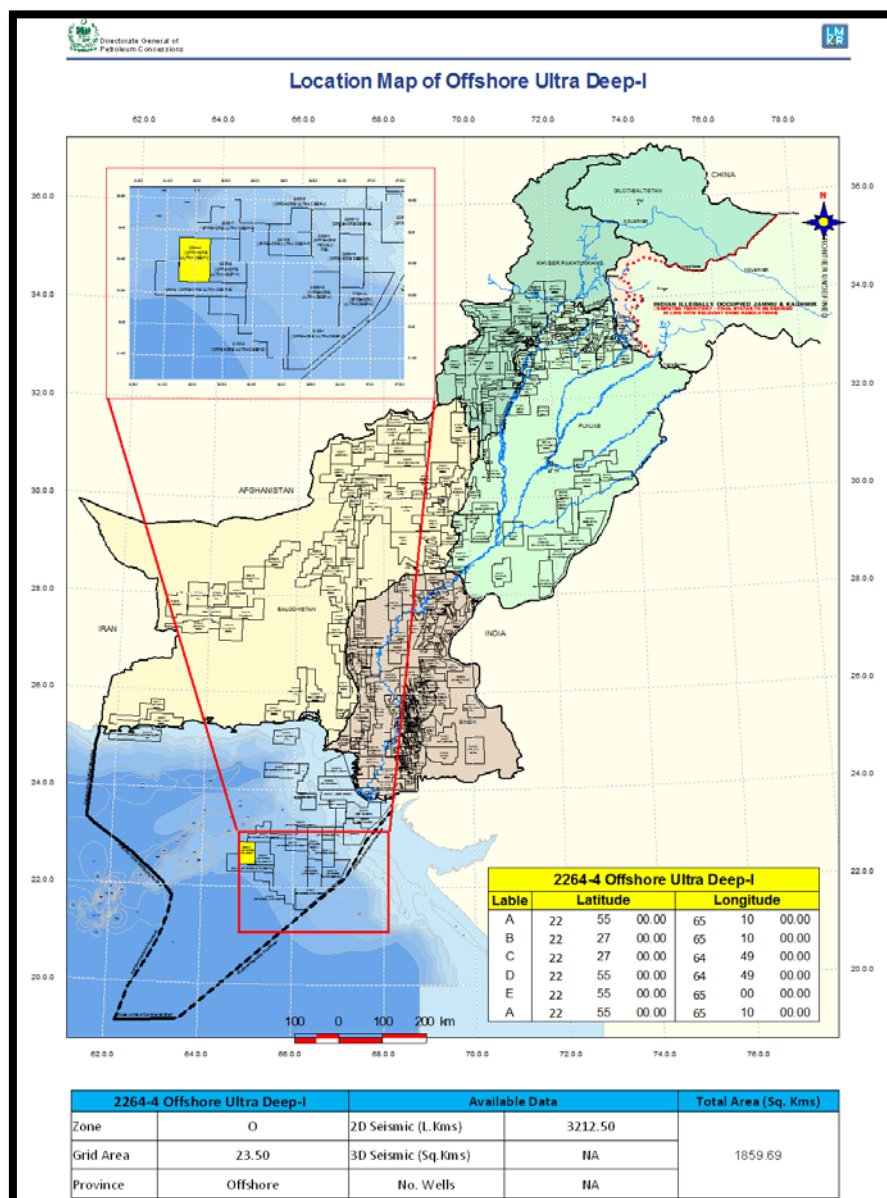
Directorate General of Petroleum Concessions

LMKR

Location Map of Offshore Ultra Deep-I

62.0.0 64.0.0 66.0.0 68.0.0 70.0.0 72.0.0 74.0.0 76.0.0 78.0.0

36.0.0
34.0.0
32.0.0
30.0.0
28.0.0
26.0.0
24.0.0
22.0.0
20.0.0

CHINA

GILGIT-BALTISTAN

KHYBER PAKHTUNKHWA

INDIAN ILLEGALLY OCCUPIED JAMMU & KASHMIR

FRONTIER UNDEFINED

PUNJAB

AFGHANISTAN

BALOCHISTAN

IRAN

INDIA

SINDH

N

2264-4 Offshore Ultra Deep-I

| Lable | Latitude | | | Longitude | | |
|---|---|---|---|---|---|---|
| A | 22 | 55 | 00.00 | 65 | 10 | 00.00 |
| B | 22 | 27 | 00.00 | 65 | 10 | 00.00 |
| C | 22 | 27 | 00.00 | 64 | 49 | 00.00 |
| D | 22 | 55 | 00.00 | 64 | 49 | 00.00 |
| E | 22 | 55 | 00.00 | 65 | 00 | 00.00 |
| A | 22 | 55 | 00.00 | 65 | 10 | 00.00 |

100 0 100 200 km

62.0.0 64.0.0 66.0.0 68.0.0 70.0.0 72.0.0 74.0.0 76.0.0

| 2264-4 Offshore Ultra Deep-I | | Available Data | | Total Area (Sq. Kms) |
|---|---|---|---|---|
| Zone | O | 2D Seismic (L.Kms) | 3212.50 | 1859.69 |
| Grid Area | 23.50 | 3D Seismic (Sq.Kms) | NA | |
| Province | Offshore | No. Wells | NA | |